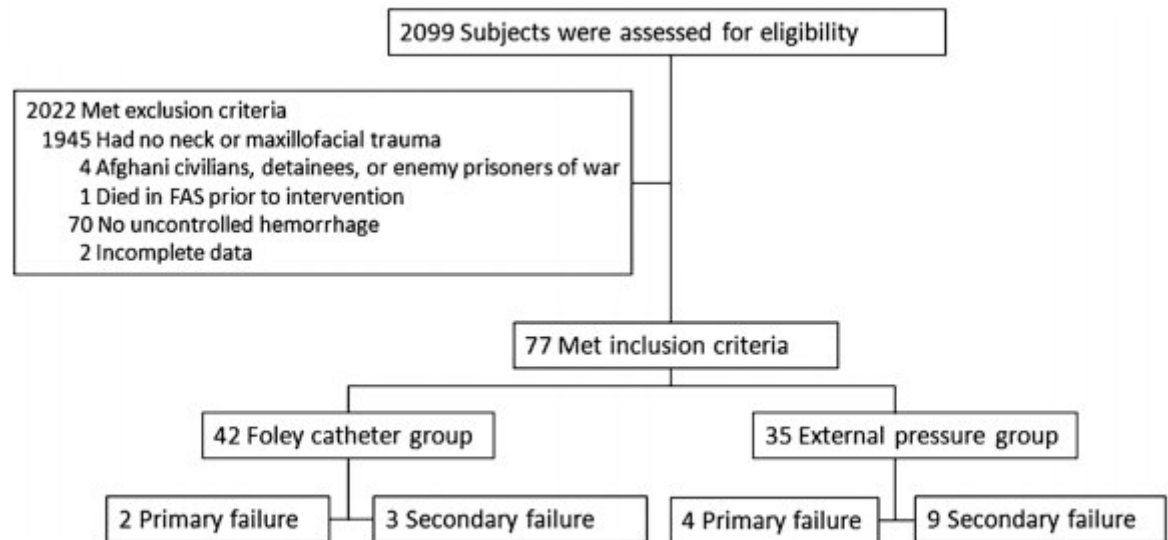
2099 Subjects were assessed for eligibility

2022 Met exclusion criteria
1945 Had no neck or maxillofacial trauma
4 Afghani civilians, detainees, or enemy prisoners of war
1 Died in FAS prior to intervention
70 No uncontrolled hemorrhage
2 Incomplete data

77 Met inclusion criteria

42 Foley catheter group

35 External pressure group

2 Primary failure

3 Secondary failure

4 Primary failure

9 Secondary failure